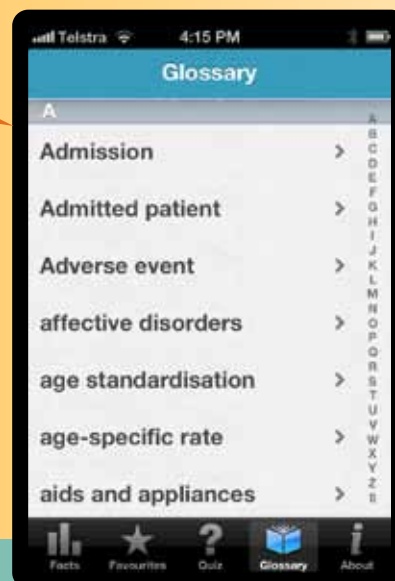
Telstra 4:15 PM

Glossary

A

Admission >

Admitted patient >

Adverse event >

affective disorders >

age standardisation >

age-specific rate >

aids and appliances >

A B C D E F G H I J K L M N O P Q R S T U V W X Y Z #

Facts Favourites Quiz Glossary About